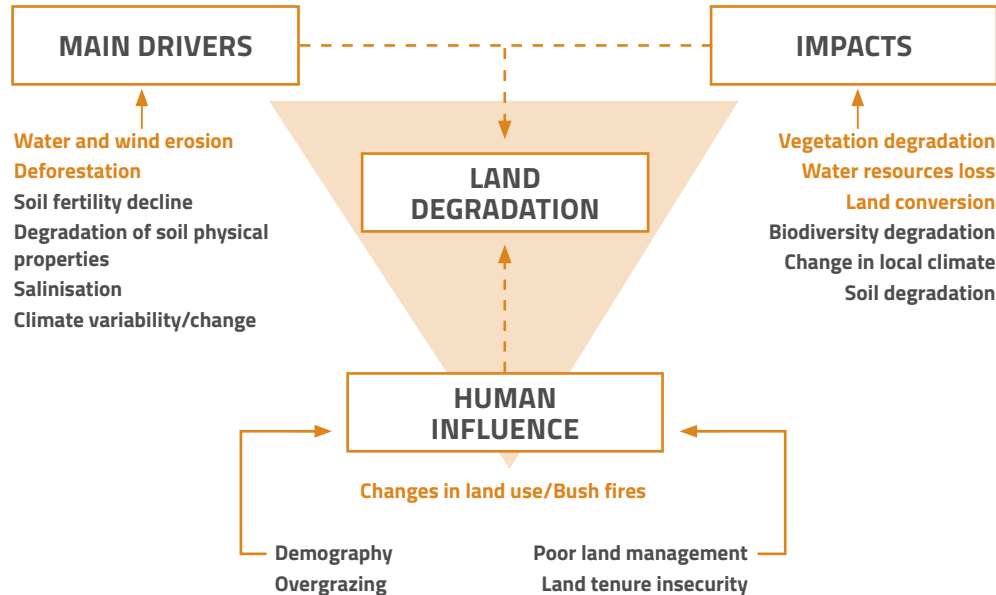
MAIN DRIVERS

IMPACTS

Water and wind erosion
Deforestation
Soil fertility decline
Degradation of soil physical properties
Salinisation
Climate variability/change

LAND DEGRADATION

Vegetation degradation
Water resources loss
Land conversion
Biodiversity degradation
Change in local climate
Soil degradation

HUMAN INFLUENCE

Changes in land use/Bush fires

Demography
Overgrazing

Poor land management
Land tenure insecurity